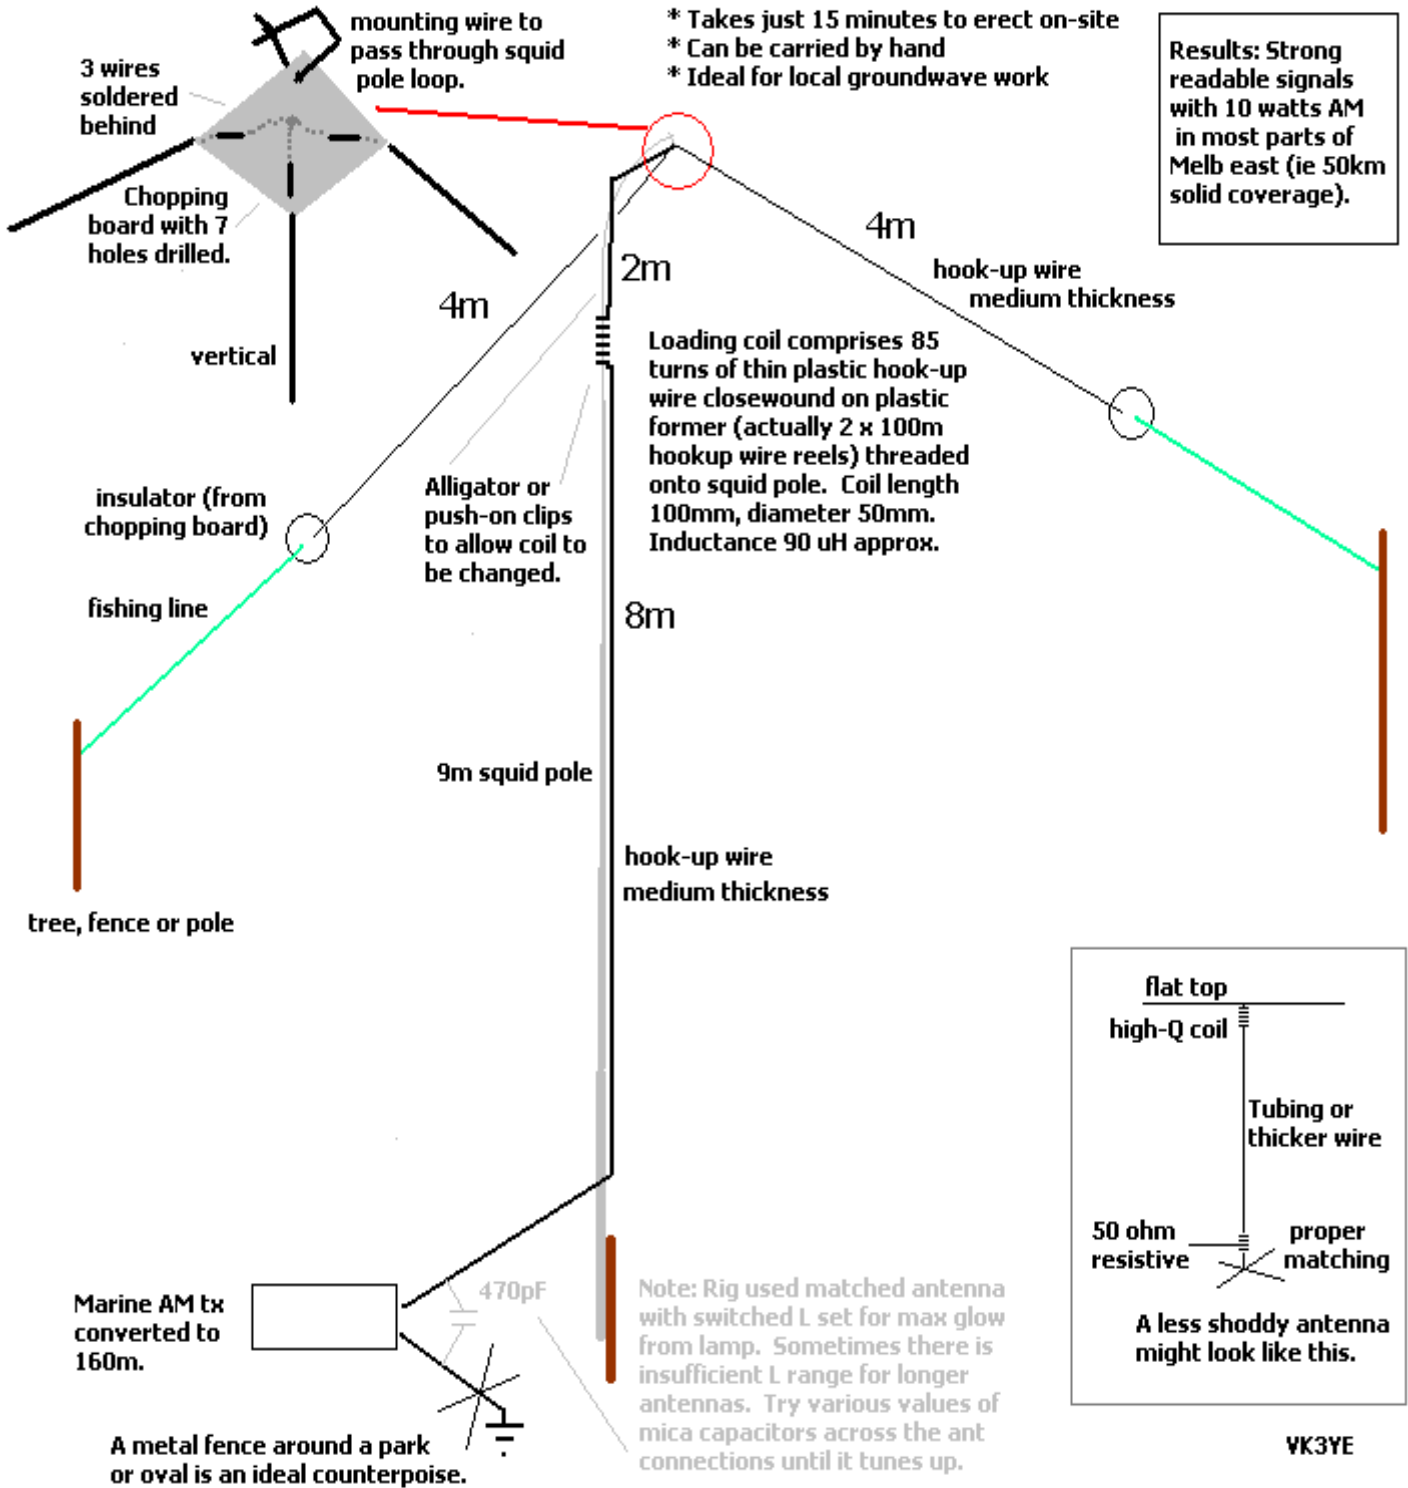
mounting wire to pass through squid pole loop.

3 wires soldered behind

Chopping board with 7 holes drilled.

vertical

* Takes just 15 minutes to erect on-site
* Can be carried by hand
* Ideal for local groundwave work

Results: Strong readable signals with 10 watts AM in most parts of Melb east (ie 50km solid coverage).

4m

hook-up wire medium thickness

2m

4m

Loading coil comprises 85 turns of thin plastic hook-up wire closewound on plastic former (actually 2 x 100m hookup wire reels) threaded onto squid pole. Coil length 100mm, diameter 50mm. Inductance 90 uH approx.

insulator (from chopping board)

Alligator or push-on clips to allow coil to be changed.

fishing line

8m

9m squid pole

hook-up wire medium thickness

tree, fence or pole

flat top

high-Q coil

Tubing or thicker wire

50 ohm resistive

proper matching

A less shoddy antenna might look like this.

Marine AM tx converted to 160m.

470pF

Note: Rig used matched antenna with switched L set for max glow from lamp. Sometimes there is insufficient L range for longer antennas. Try various values of mica capacitors across the ant connections until it tunes up.

A metal fence around a park or oval is an ideal counterpoise.

VK3YE